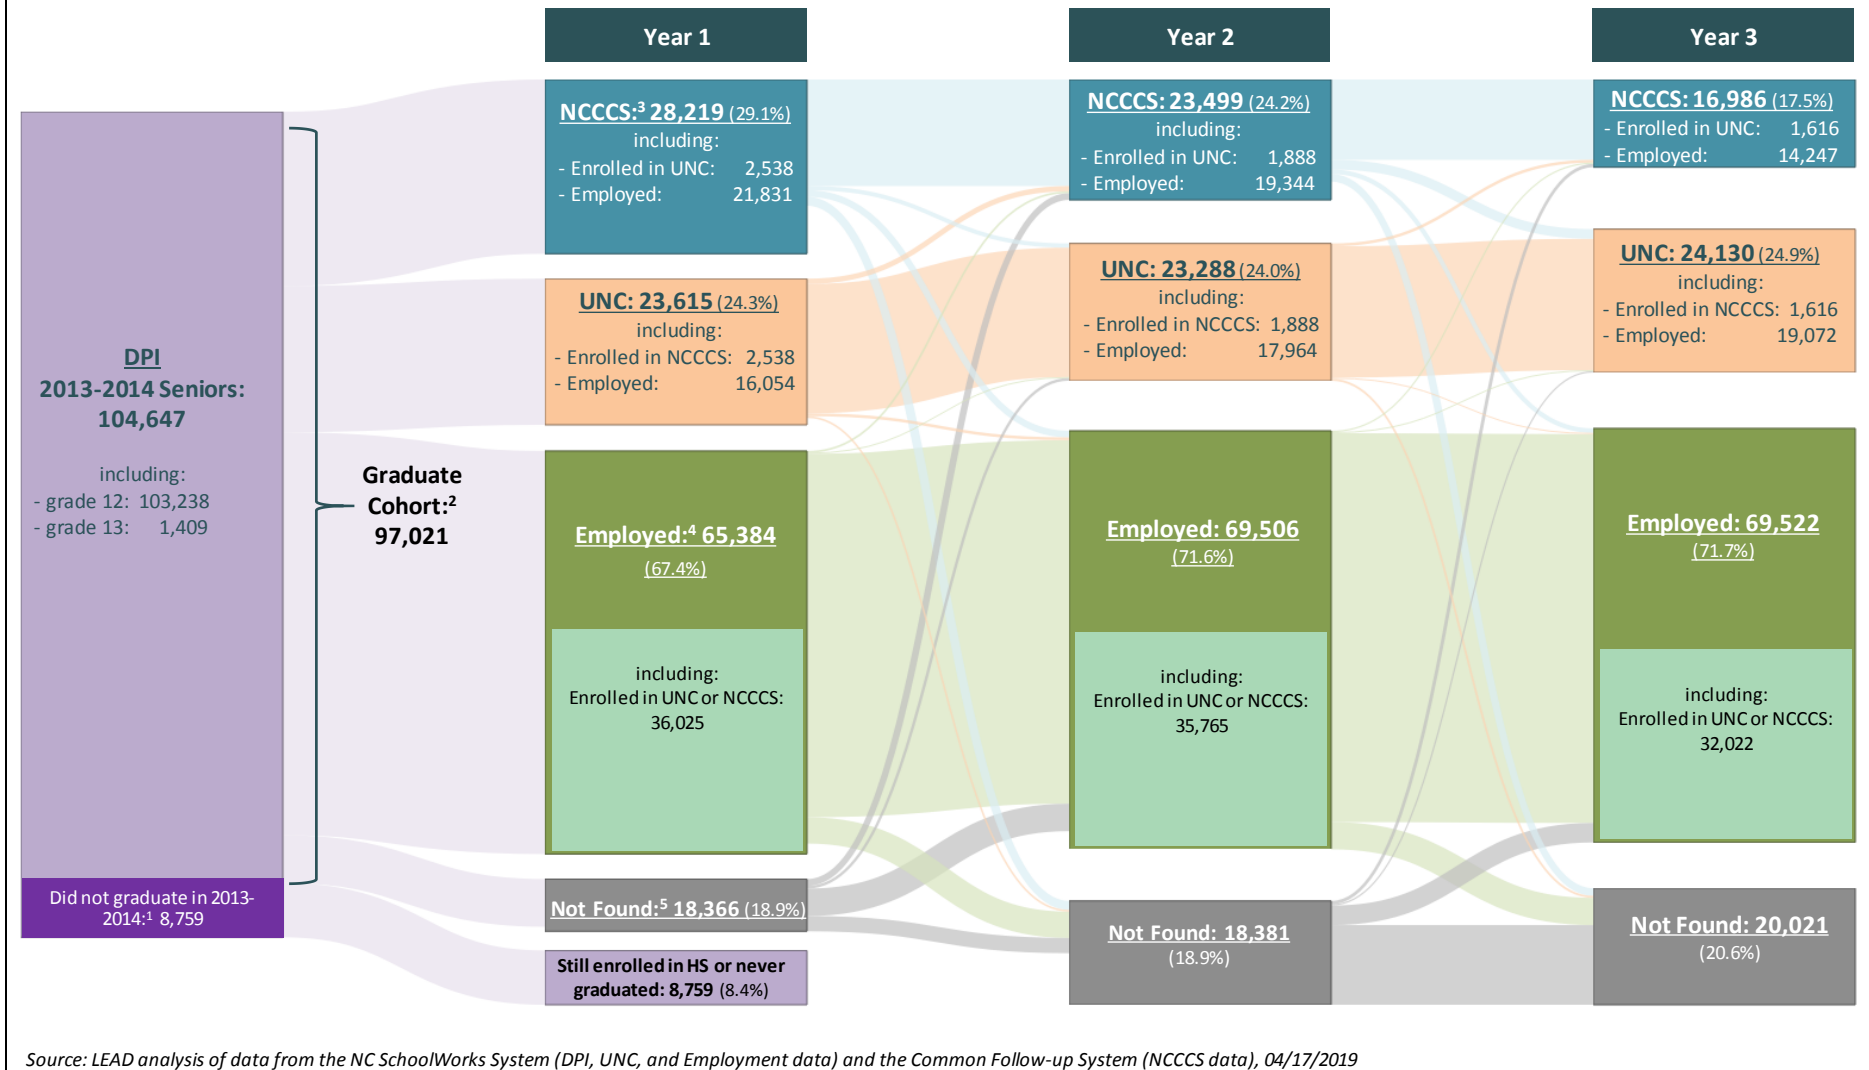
Year 1

Year 2

Year 3

DPI
2013-2014 Seniors: 104,647

including:
- grade 12: 103,238
- grade 13: 1,409

Did not graduate in 2013-2014:$^1$ 8,759

Graduate Cohort:$^2$ 97,021

NCCCS:$^3$ 28,219 (29.1%)
including:
- Enrolled in UNC: 2,538
- Employed: 21,831

UNC: 23,615 (24.3%)
including:
- Enrolled in NCCCS: 2,538
- Employed: 16,054

Employed:$^4$ 65,384 (67.4%)

including:
Enrolled in UNC or NCCCS: 36,025

Not Found:$^5$ 18,366 (18.9%)

Still enrolled in HS or never graduated: 8,759 (8.4%)

NCCCS: 23,499 (24.2%)
including:
- Enrolled in UNC: 1,888
- Employed: 19,344

UNC: 23,288 (24.0%)
including:
- Enrolled in NCCCS: 1,888
- Employed: 17,964

Employed: 69,506 (71.6%)

including:
Enrolled in UNC or NCCCS: 35,765

Not Found: 18,381 (18.9%)

NCCCS: 16,986 (17.5%)
- Enrolled in UNC: 1,616
- Employed: 14,247

UNC: 24,130 (24.9%)
including:
- Enrolled in NCCCS: 1,616
- Employed: 19,072

Employed: 69,522 (71.7%)

including:
Enrolled in UNC or NCCCS: 32,022

Not Found: 20,021 (20.6%)

Source: LEAD analysis of data from the NC SchoolWorks System (DPI, UNC, and Employment data) and the Common Follow-up System (NCCCS data), 04/17/2019